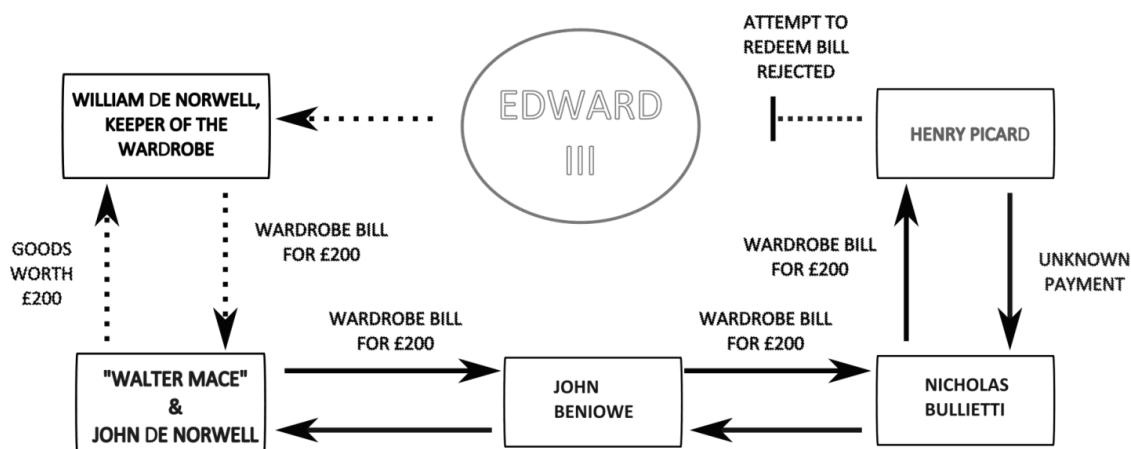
ATTEMPT TO REDEEM BILL REJECTED

WILLIAM DE NORWELL, KEEPER OF THE WARDROBE

EDWARD III

HENRY PICARD

GOODS WORTH £200

WARDROBE BILL FOR £200

WARDROBE BILL FOR £200

UNKNOWN PAYMENT

WARDROBE BILL FOR £200

WARDROBE BILL FOR £200

"WALTER MACE" & JOHN DE NORWELL

JOHN BENIOWE

NICHOLAS BULLIETTI